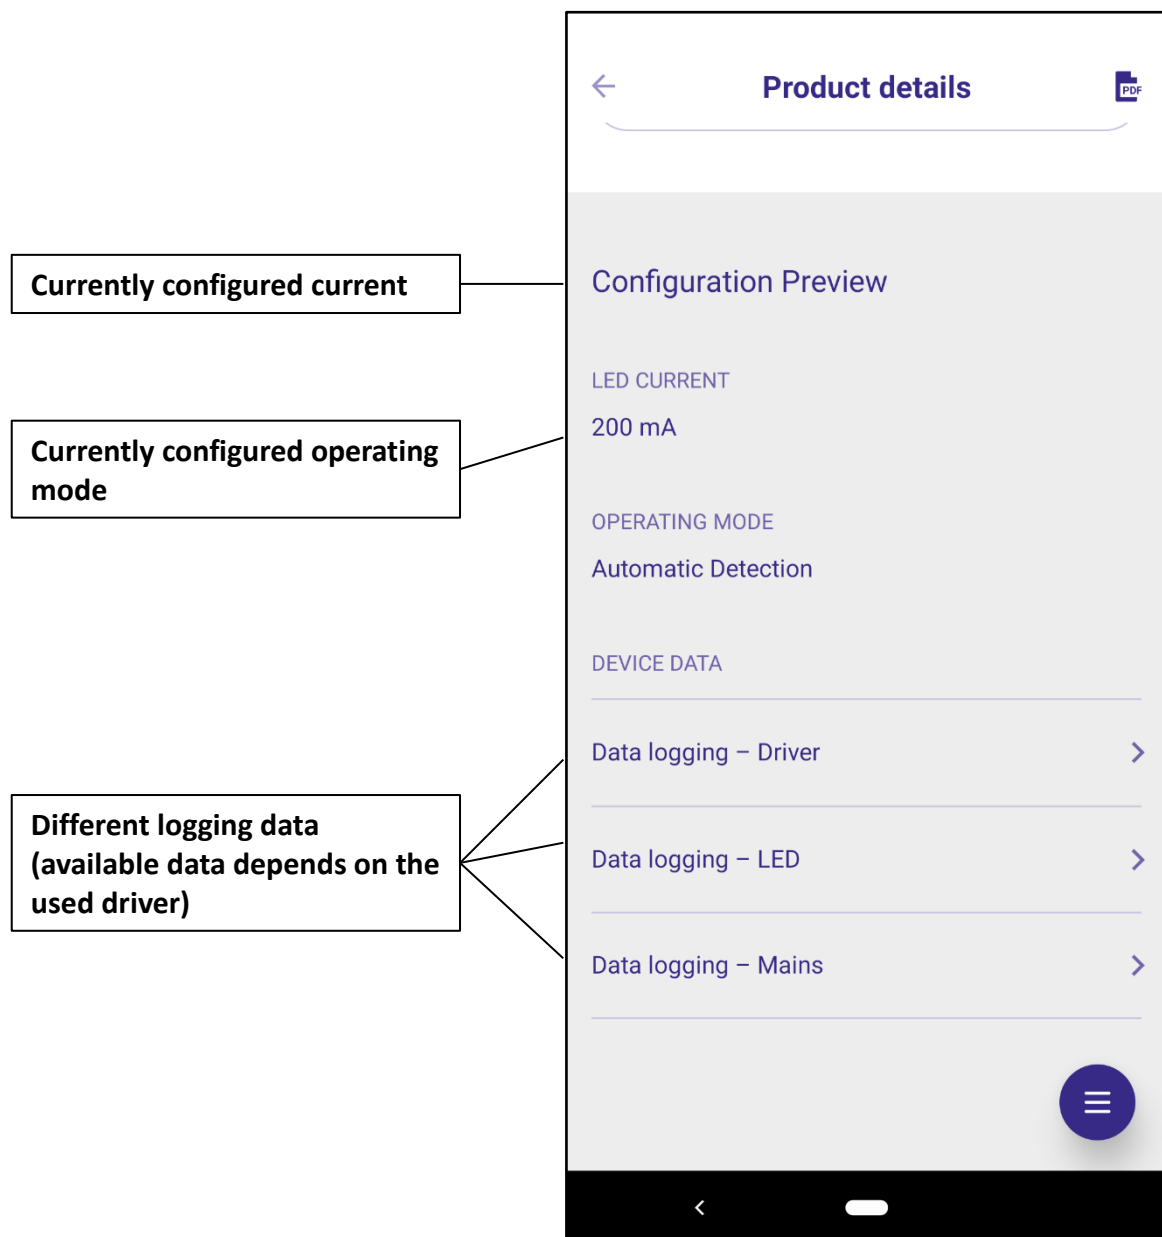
Currently configured current

Currently configured operating mode

Different logging data (available data depends on the used driver)

Product details

PDF

Configuration Preview

LED CURRENT

200 mA

OPERATING MODE

Automatic Detection

DEVICE DATA

Data logging – Driver

Data logging – LED

Data logging – Mains